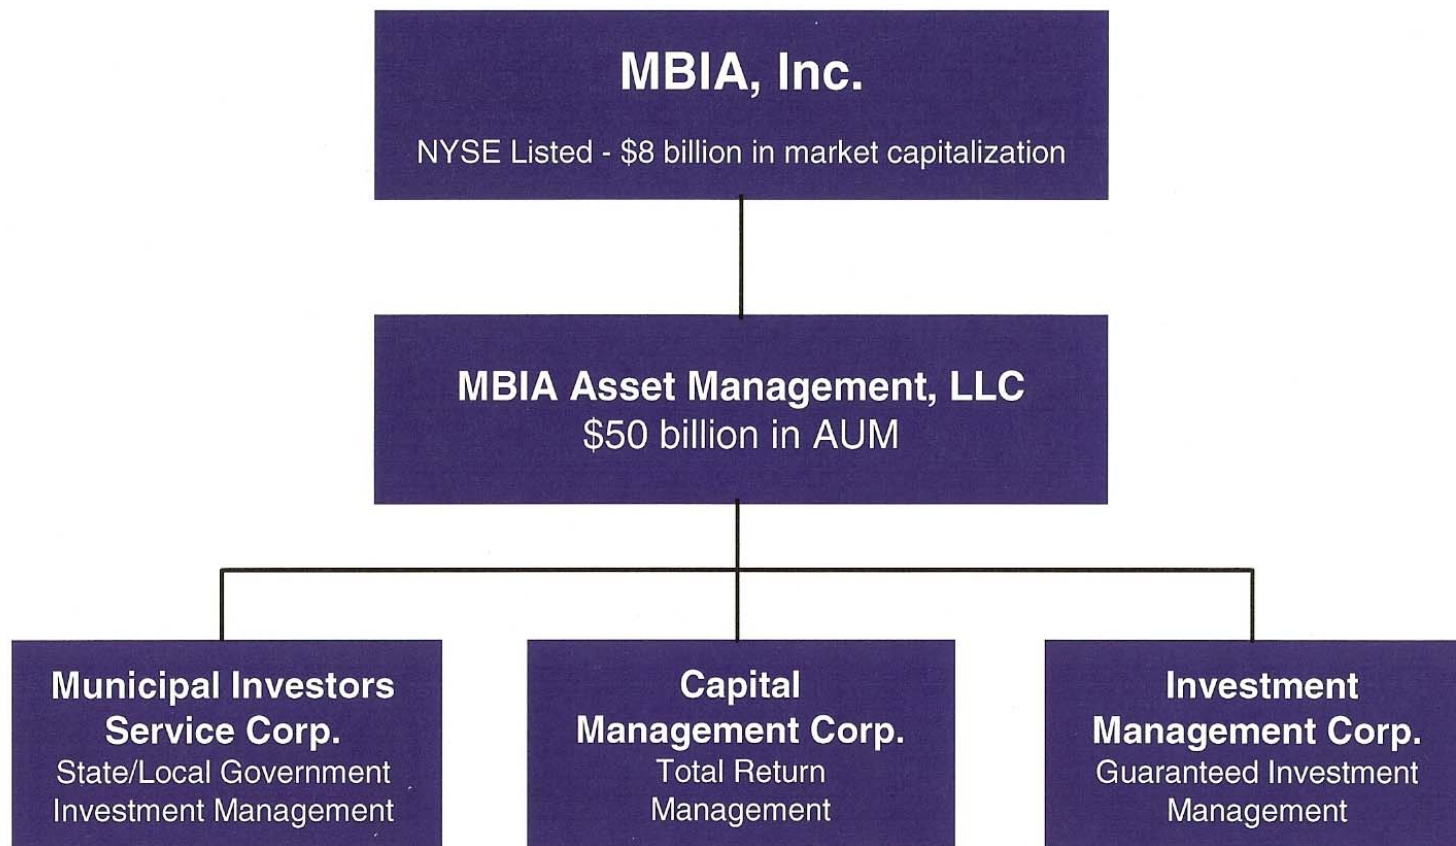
MBIA, Inc.

NYSE Listed - \$8 billion in market capitalization

MBIA Asset Management, LLC
\$50 billion in AUM

Municipal Investors Service Corp.
State/Local Government Investment Management

Capital Management Corp.
Total Return Management

Investment Management Corp.
Guaranteed Investment Management